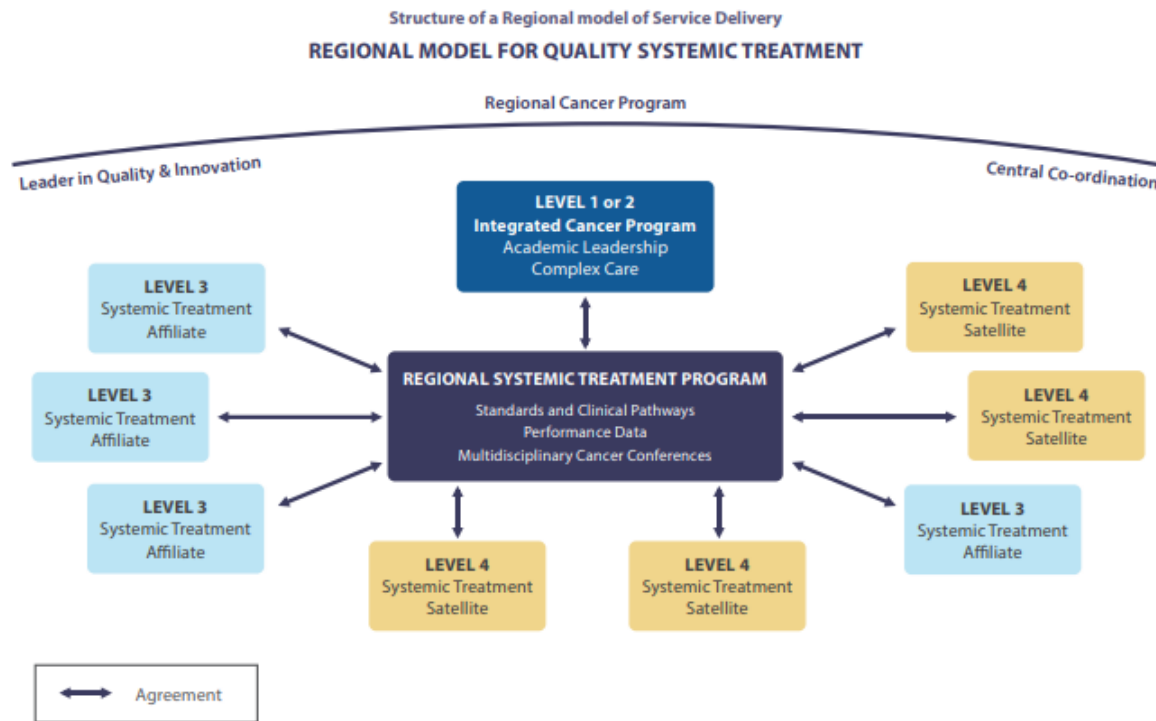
Structure of a Regional model of Service Delivery

REGIONAL MODEL FOR QUALITY SYSTEMIC TREATMENT

Regional Cancer Program

Leader in Quality & Innovation

Central Co-ordination

LEVEL 1 or 2
Integrated Cancer Program
Academic Leadership
Complex Care

LEVEL 3
Systemic Treatment
Affiliate

LEVEL 4
Systemic Treatment
Satellite

LEVEL 3
Systemic Treatment
Affiliate

REGIONAL SYSTEMIC TREATMENT PROGRAM
Standards and Clinical Pathways
Performance Data
Multidisciplinary Cancer Conferences

LEVEL 4
Systemic Treatment
Satellite

LEVEL 3
Systemic Treatment
Affiliate

LEVEL 3
Systemic Treatment
Affiliate

LEVEL 4
Systemic Treatment
Satellite

LEVEL 4
Systemic Treatment
Satellite

Agreement